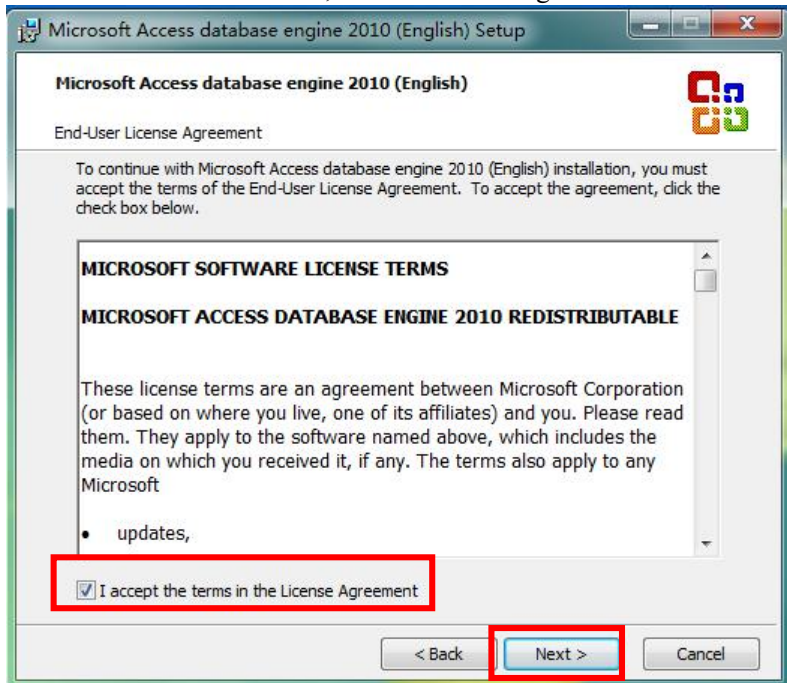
Microsoft Access database engine 2010 (English) Setup

Microsoft Access database engine 2010 (English)

End-User License Agreement

To continue with Microsoft Access database engine 2010 (English) installation, you must accept the terms of the End-User License Agreement. To accept the agreement, click the check box below.

MICROSOFT SOFTWARE LICENSE TERMS

MICROSOFT ACCESS DATABASE ENGINE 2010 REDISTRIBUTABLE

These license terms are an agreement between Microsoft Corporation (or based on where you live, one of its affiliates) and you. Please read them. They apply to the software named above, which includes the media on which you received it, if any. The terms also apply to any Microsoft

• updates,

I accept the terms in the License Agreement

< Back

Next >

Cancel